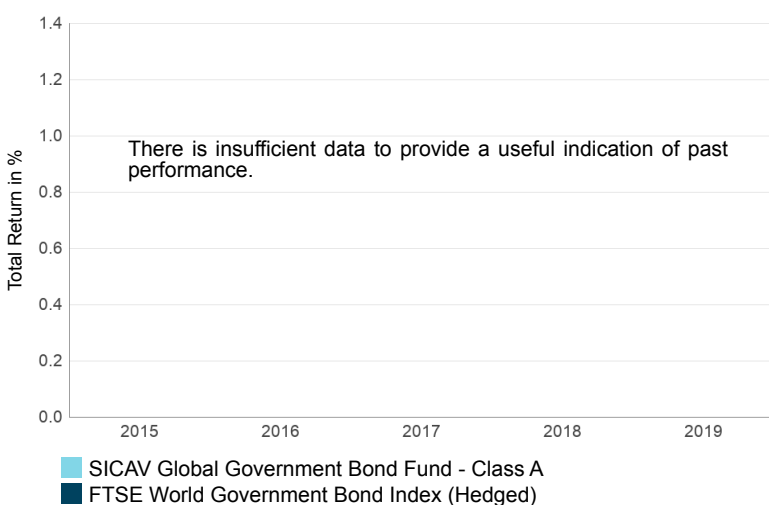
1.4
1.2
1.0
0.8
0.6
0.4
0.2
0.0

Total Return in %

There is insufficient data to provide a useful indication of past performance.

2015
2016
2017
2018
2019

SICAV Global Government Bond Fund - Class A
FTSE World Government Bond Index (Hedged)